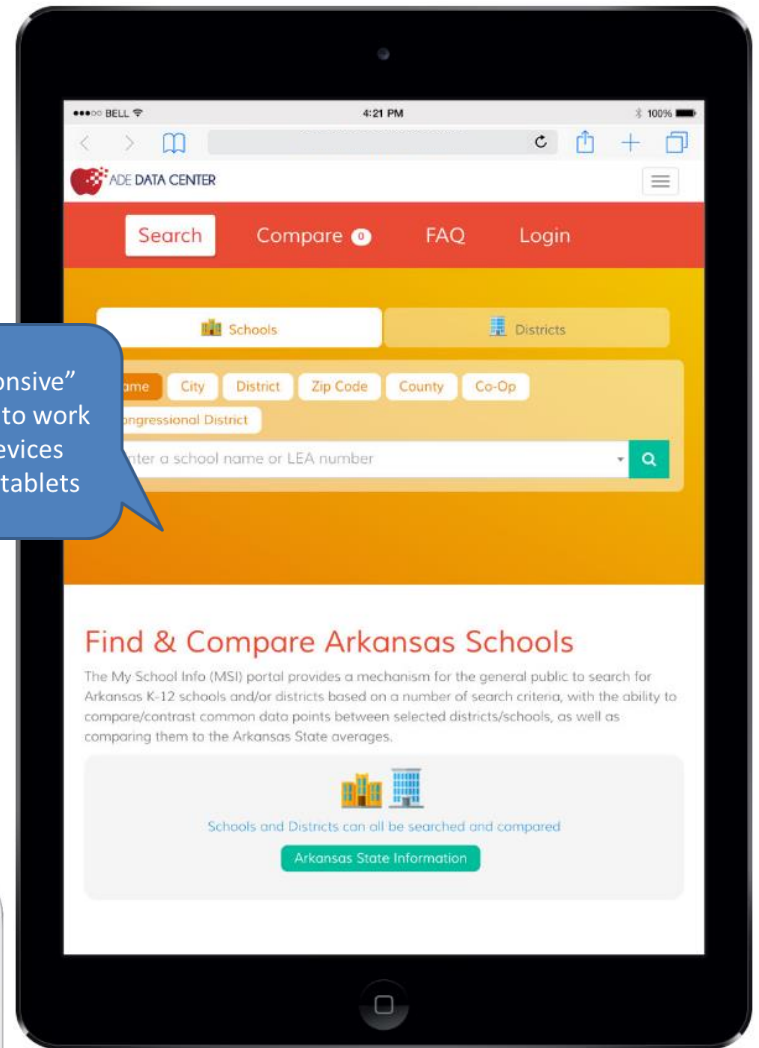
●●●○○ BELL 4:21 PM 100%

ADE DATA CENTER

Search Compare 0 FAQ Login

Schools Districts

onsive"
to work
evices
tablets

ame City District Zip Code County Co-Op
ngressional District

nter a school name or LEA number

Find & Compare Arkansas Schools

The My School Info (MSI) portal provides a mechanism for the general public to search for Arkansas K-12 schools and/or districts based on a number of search criteria, with the ability to compare/contrast common data points between selected districts/schools, as well as comparing them to the Arkansas State averages.

Schools and Districts can all be searched and compared

Arkansas State Information